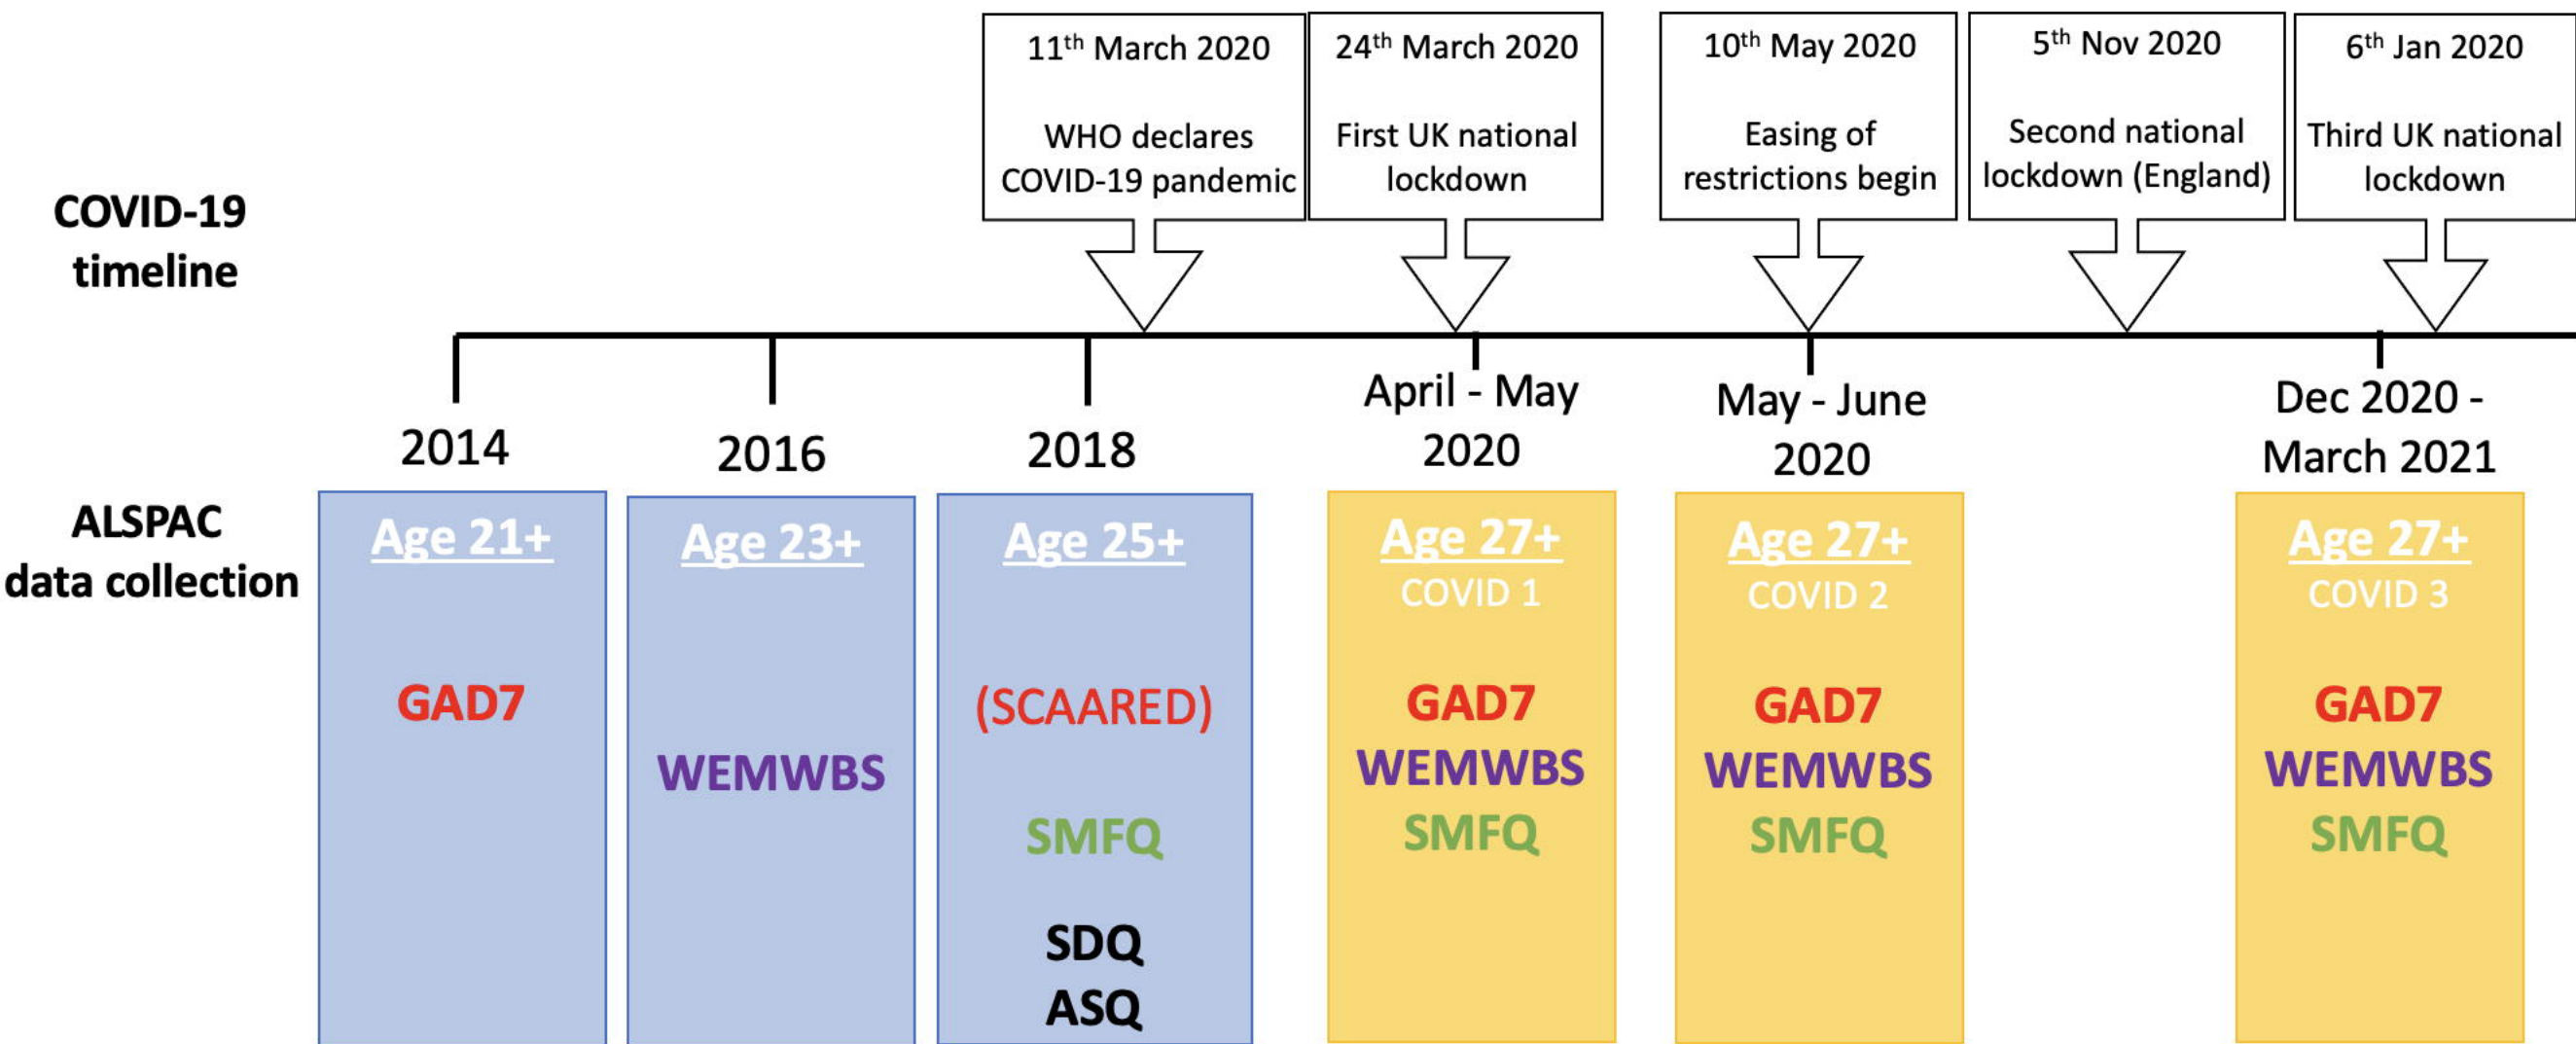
COVID-19 timeline

$11^{th}$ March 2020

WHO declares COVID-19 pandemic

$24^{th}$ March 2020

First UK national lockdown

$10^{th}$ May 2020

Easing of restrictions begin

$5^{th}$ Nov 2020

Second national lockdown (England)

$6^{th}$ Jan 2020

Third UK national lockdown

2014

2016

2018

April - May 2020

May - June 2020

Dec 2020 - March 2021

ALSPAC data collection

Age 21+

GAD7

Age 23+

WEMWBS

Age 25+

(SCAARED)

SMFQ

SDQ
ASQ

Age 27+
COVID 1

GAD7
WEMWBS
SMFQ

Age 27+
COVID 2

GAD7
WEMWBS
SMFQ

Age 27+
COVID 3

GAD7
WEMWBS
SMFQ